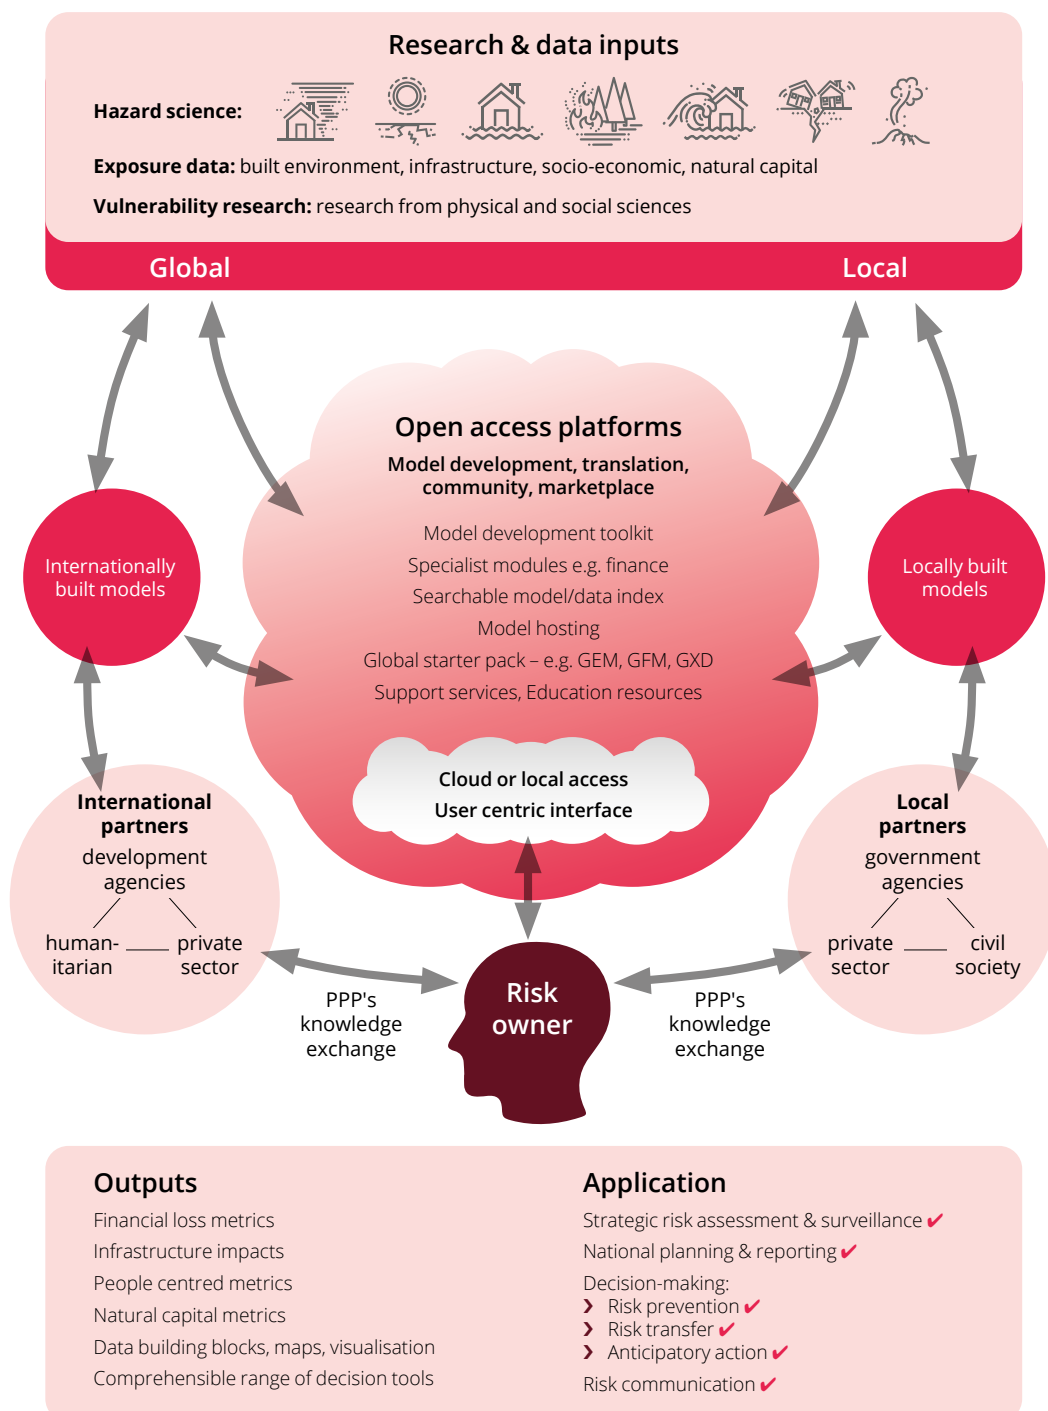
Research & data inputs

**Hazard science:**

**Exposure data:** built environment, infrastructure, socio-economic, natural capital

**Vulnerability research:** research from physical and social sciences

Global

Local

Open access platforms

**Model development, translation, community, marketplace**

Model development toolkit

Specialist modules e.g. finance

Searchable model/data index

Model hosting

Global starter pack – e.g. GEM, GFM, GXD

Support services, Education resources

Cloud or local access

User centric interface

Internationally built models

Locally built models

**International partners**

development agencies

human-itarian

private sector

**Local partners**

government agencies

private sector

civil society

PPP's knowledge exchange

Risk owner

PPP's knowledge exchange

Outputs

Financial loss metrics

Infrastructure impacts

People centred metrics

Natural capital metrics

Data building blocks, maps, visualisation

Comprehensible range of decision tools

Application

Strategic risk assessment & surveillance ✔

National planning & reporting ✔

Decision-making:

› Risk prevention ✔

› Risk transfer ✔

› Anticipatory action ✔

Risk communication ✔